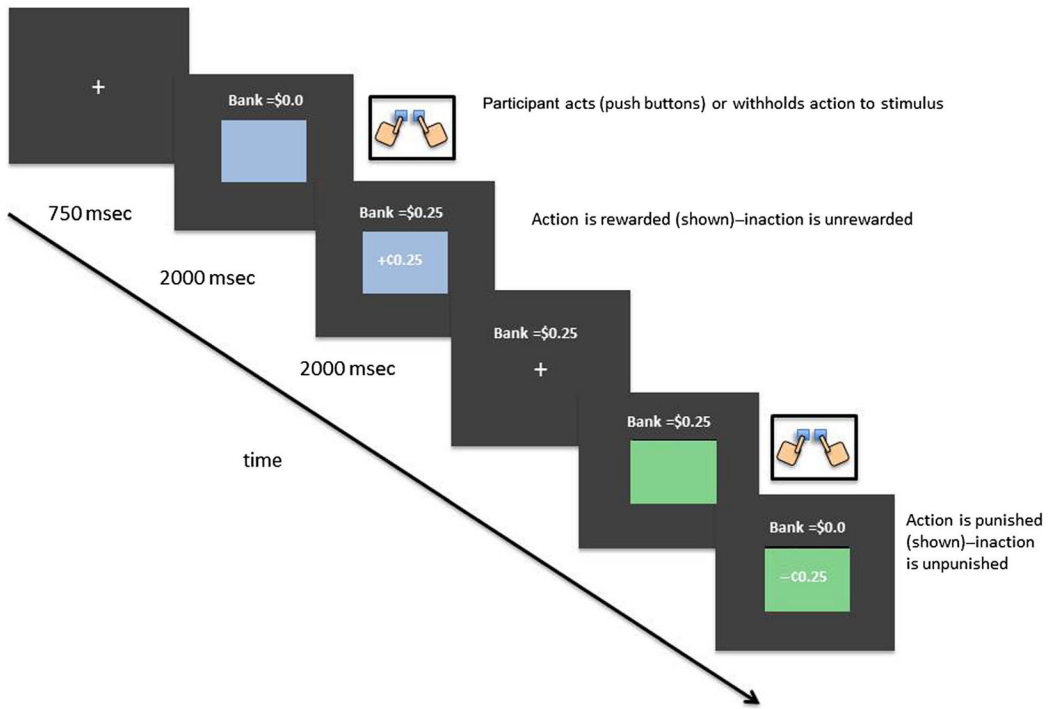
+

Bank =$0.0

Participant acts (push buttons) or withholds action to stimulus

750 msec

Bank =$0.25

Action is rewarded (shown)–inaction is unrewarded

+¢0.25

2000 msec

Bank =$0.25

+

2000 msec

Bank =$0.25

time

Bank =$0.0

Action is punished (shown)–inaction is unpunished

–¢0.25